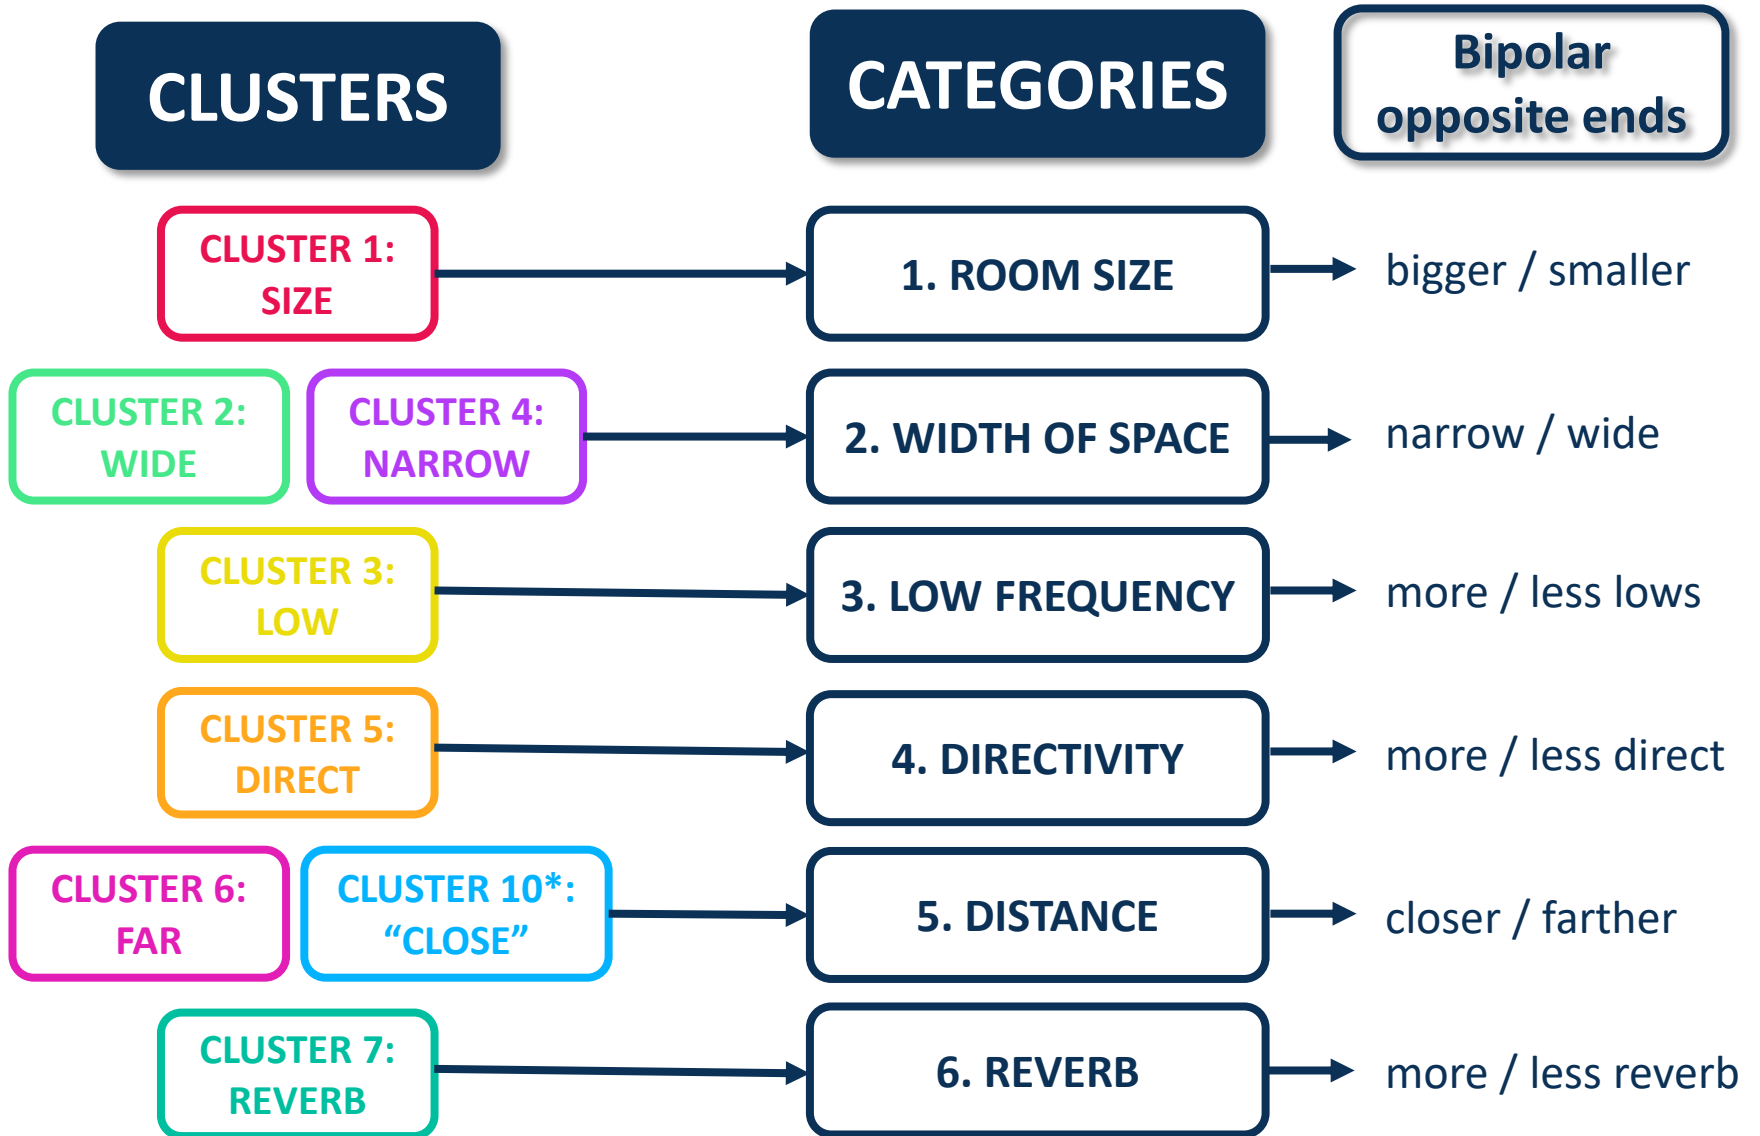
CLUSTERS

CATEGORIES

Bipolar opposite ends

CLUSTER 1: SIZE

1. ROOM SIZE

bigger / smaller

CLUSTER 2: WIDE

CLUSTER 4: NARROW

2. WIDTH OF SPACE

narrow / wide

CLUSTER 3: LOW

3. LOW FREQUENCY

more / less lows

CLUSTER 5: DIRECT

4. DIRECTIVITY

more / less direct

CLUSTER 6: FAR

CLUSTER 10*: "CLOSE"

5. DISTANCE

closer / farther

CLUSTER 7: REVERB

6. REVERB

more / less reverb